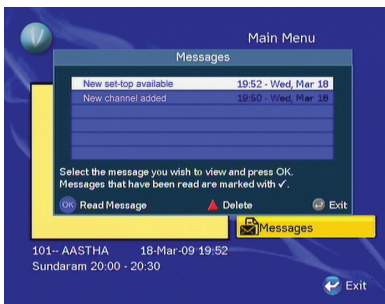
Main Menu

Messages

| | |
|---|---|
| New set-top available | 19:52 - Wed, Mar 18 |
| New channel added | 19:50 - Wed, Mar 18 |

Select the message you wish to view and press OK.
Messages that have been read are marked with ✓.

OK Read Message
Delete
Exit

Messages

101-- AASTHA 18-Mar-09 19:52
Sundaram 20:00 - 20:30

Exit